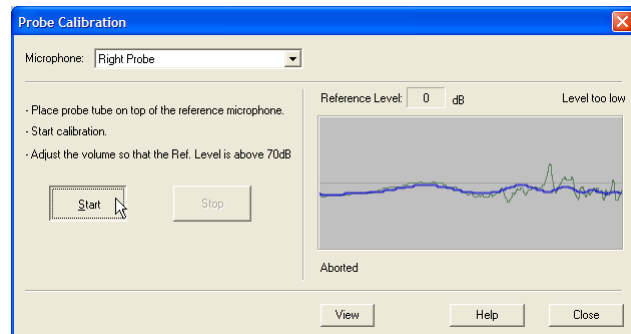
Probe Calibration

Microphone: Right Probe

- Place probe tube on top of the reference microphone.
- Start calibration.
- Adjust the volume so that the Ref. Level is above 70dB

Start

Stop

Reference Level: 0 dB

Level too low

Aborted

View

Help

Close